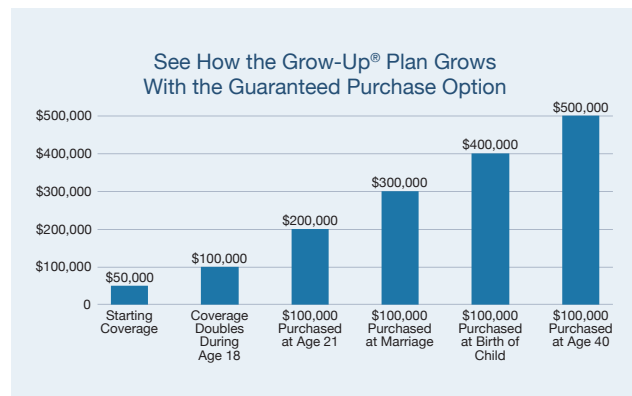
See How the Grow-Up® Plan Grows
With the Guaranteed Purchase Option

$500,000
$400,000
$300,000
$200,000
$100,000
0

$50,000
$100,000
$200,000
$300,000
$400,000
$500,000

Starting Coverage
Coverage Doubles During Age 18
$100,000 Purchased at Age 21
$100,000 Purchased at Marriage
$100,000 Purchased at Birth of Child
$100,000 Purchased at Age 40